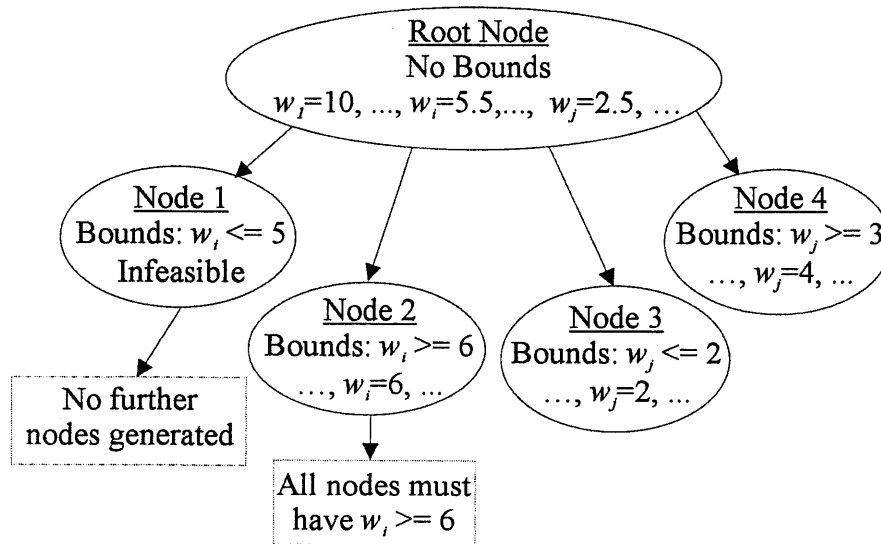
Root Node
No Bounds
$w_1$=10, ..., $w_i$=5.5,..., $w_j$=2.5, ...

Node 1
Bounds: $w_i$ <= 5
Infeasible

No further nodes generated

Node 2
Bounds: $w_i$ >= 6
..., $w_i$=6, ...

All nodes must have $w_i$ >= 6

Node 3
Bounds: $w_j$ <= 2
..., $w_j$=2, ...

Node 4
Bounds: $w_j$ >= 3
..., $w_j$=4, ...